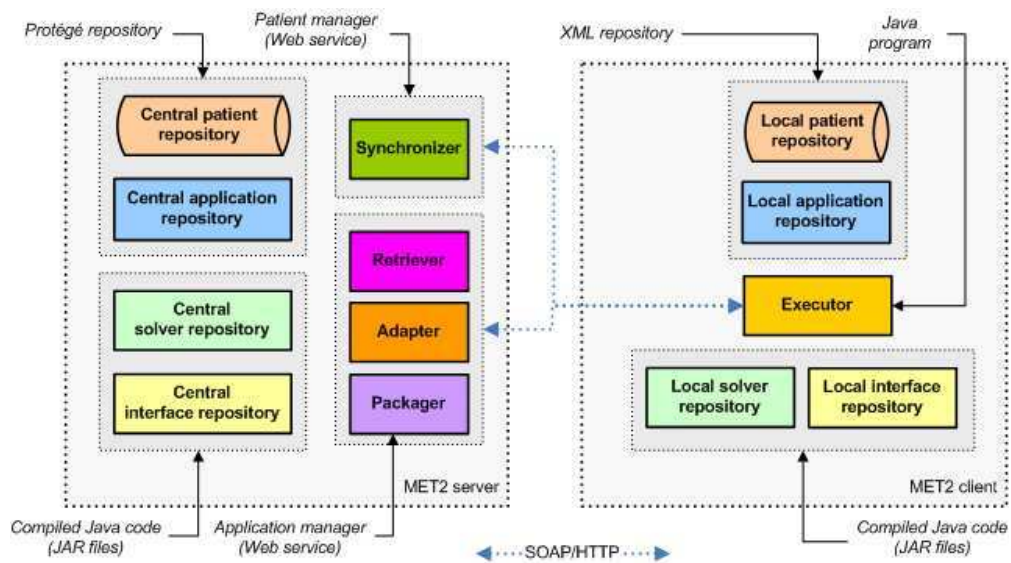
Protégé repository

Patient manager (Web service)

XML repository

Java program

Central patient repository

Central application repository

Synchronizer

Local patient repository

Local application repository

Retriever

Central solver repository

Adapter

Executor

Central interface repository

Packager

Local solver repository

Local interface repository

MET2 server

MET2 client

Compiled Java code (JAR files)

Application manager (Web service)

SOAP/HTTP

Compiled Java code (JAR files)